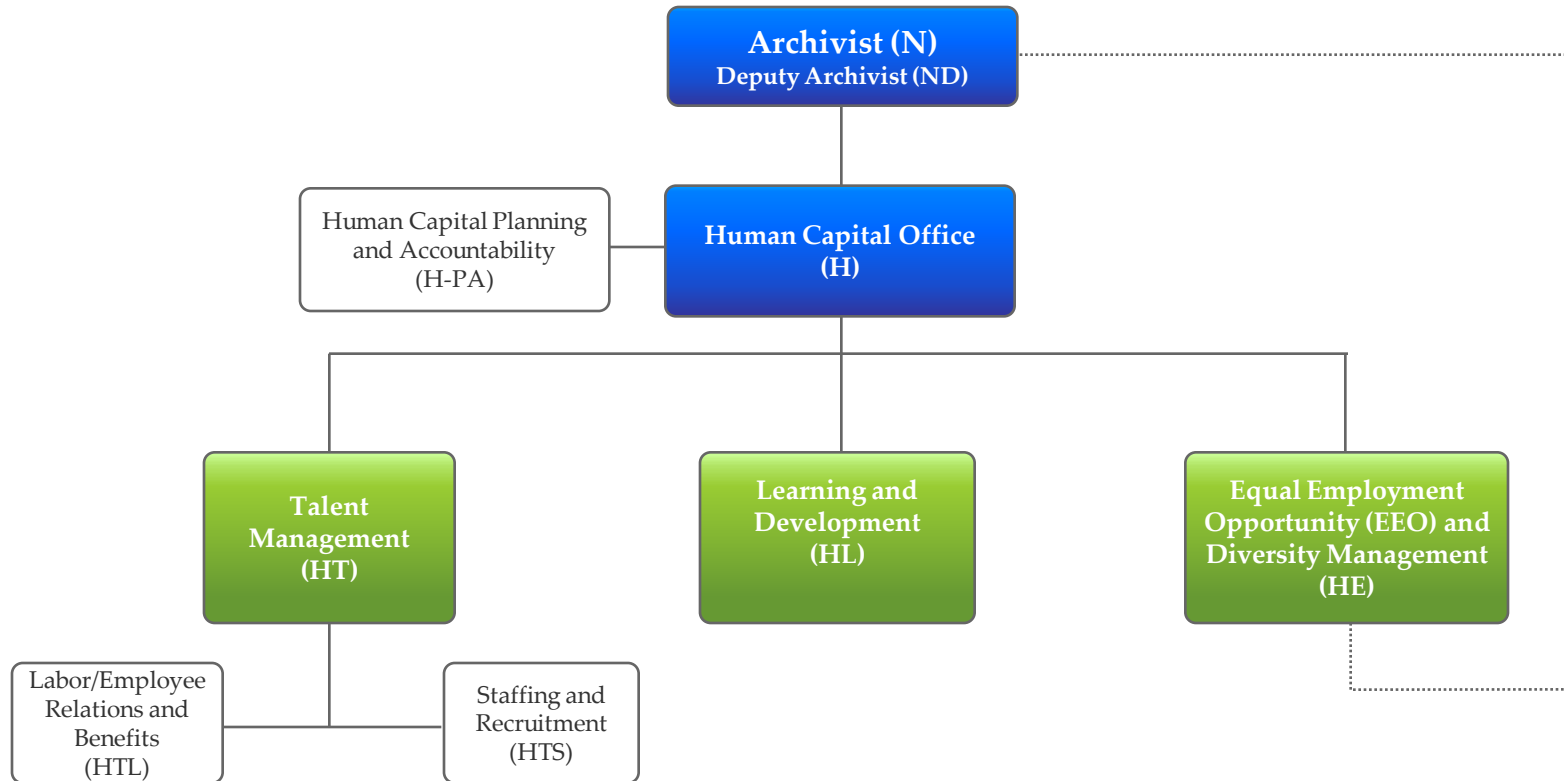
Archivist (N)
Deputy Archivist (ND)

Human Capital Planning and Accountability (H-PA)

Human Capital Office (H)

Talent Management (HT)

Learning and Development (HL)

Equal Employment Opportunity (EEO) and Diversity Management (HE)

Labor/Employee Relations and Benefits (HTL)

Staffing and Recruitment (HTS)